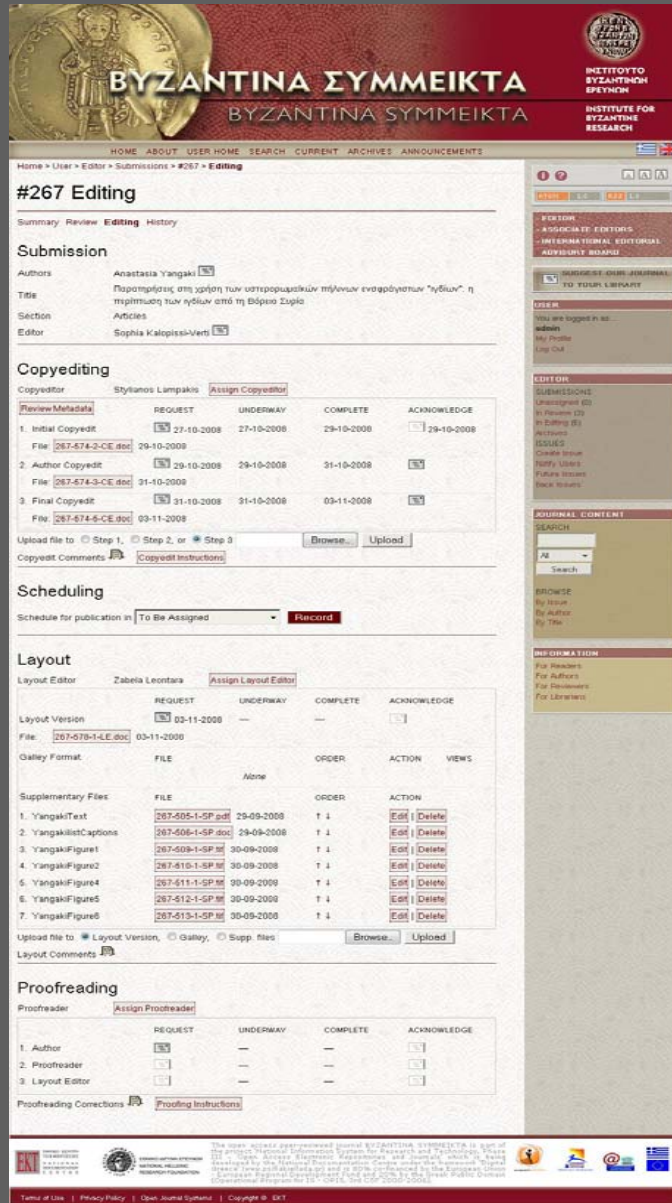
ΒΥΖΑΝΤΙΝΑ ΣΥΜΜΕΙΚΤΑ
ΒΥΖΑΝΤΙΝΑ ΣΥΜΜΕΙΚΤΑ

ΙΝΣΤΙΤΟΥΤΟ ΒΥΖΑΝΤΙΝΩΝ ΕΡΕΥΝΩΝ
INSTITUTE FOR BYZANTINE RESEARCH

HOME ABOUT USER HOME SEARCH CURRENT ARCHIVES ANNOUNCEMENTS

Home > User > Editor > Submissions > #267 > Editing

#267 Editing

Summary Review Editing History

Submission

| Authors | Anastasia Yangaki |
|---|---|
| Title | Παρατηρήσεις στη χρήση των υστερορωμαϊκών πήλινων ενσφράγιστων "lychnon": η περίπτωση των λυχνίων από τη Βόρειο Συρία |
| Section | Articles |
| Editor | Sophia Kalopissi-Verti |

Copyediting

Copyeditor Stylianos Lampakis Assign Copyeditor

| Review Metadata | REQUEST | UNDERWAY | COMPLETE | ACKNOWLEDGE |
|---|---|---|---|---|
| 1. Initial Copyedit | 27-10-2008 | 27-10-2008 | 29-10-2008 | 29-10-2008 |
| File: 267-574-2-CE.doc 29-10-2008 | | | | |
| 2. Author Copyedit | 29-10-2008 | 29-10-2008 | 31-10-2008 | |
| File: 267-574-3-CE.doc 31-10-2008 | | | | |
| 3. Final Copyedit | 31-10-2008 | 31-10-2008 | 03-11-2008 | |
| File: 267-574-5-CE.doc 03-11-2008 | | | | |

Upload file to Step 1, Step 2, or Step 3 Browse... Upload
Copyedit Comments Copyedit Instructions

Scheduling

Schedule for publication in To Be Assigned Record

Layout

Layout Editor Zabela Leontara Assign Layout Editor

| | REQUEST | UNDERWAY | COMPLETE | ACKNOWLEDGE |
|---|---|---|---|---|
| Layout Version | 03-11-2008 | — | — | |
| File: 267-578-1-LE.doc 03-11-2008 | | | | |

| Galley Format | FILE | ORDER | ACTION | VIEWS |
|---|---|---|---|---|
| | None | | | |

| Supplementary Files | FILE | ORDER | ACTION |
|---|---|---|---|
| 1. YangakiText | 267-505-1-SP.pdf 29-09-2008 | ↑ ↓ | Edit \| Delete |
| 2. YangakiListCaptions | 267-506-1-SP.doc 29-09-2008 | ↑ ↓ | Edit \| Delete |
| 3. YangakiFigure1 | 267-509-1-SP.tif 30-09-2008 | ↑ ↓ | Edit \| Delete |
| 4. YangakiFigure2 | 267-510-1-SP.tif 30-09-2008 | ↑ ↓ | Edit \| Delete |
| 5. YangakiFigure4 | 267-511-1-SP.tif 30-09-2008 | ↑ ↓ | Edit \| Delete |
| 6. YangakiFigure5 | 267-512-1-SP.tif 30-09-2008 | ↑ ↓ | Edit \| Delete |
| 7. YangakiFigure6 | 267-513-1-SP.tif 30-09-2008 | ↑ ↓ | Edit \| Delete |

Upload file to Layout Version, Galley, Supp. files Browse... Upload
Layout Comments

Proofreading

Proofreader Assign Proofreader

| | REQUEST | UNDERWAY | COMPLETE | ACKNOWLEDGE |
|---|---|---|---|---|
| 1. Author | | — | — | |
| 2. Proofreader | | — | — | |
| 3. Layout Editor | | — | — | |

Proofreading Corrections Proofing Instructions

EDITOR
ASSOCIATE EDITORS
INTERNATIONAL EDITORIAL ADVISORY BOARD

SUGGEST OUR JOURNAL TO YOUR LIBRARY

USER
You are logged in as...
admin
My Profile
Log Out

EDITOR
SUBMISSIONS
Unassigned (0)
In Review (3)
In Editing (6)
Archives
ISSUES
Create Issue
Notify Users
Future Issues
Back Issues

JOURNAL CONTENT
SEARCH
All
Search
BROWSE
By Issue
By Author
By Title

INFORMATION
For Readers
For Authors
For Reviewers
For Librarians

The open access peer-reviewed journal ΒΥΖΑΝΤΙΝΑ ΣΥΜΜΕΙΚΤΑ is part of the project National Information System for Research and Technology, Phase III - Open Access Electronic Repositories and Journals which is being developed by the National Documentation Centre under the framework 'Digital Greece' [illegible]

Terms of Use | Privacy Policy | Open Journal Systems | Copyright © EKT